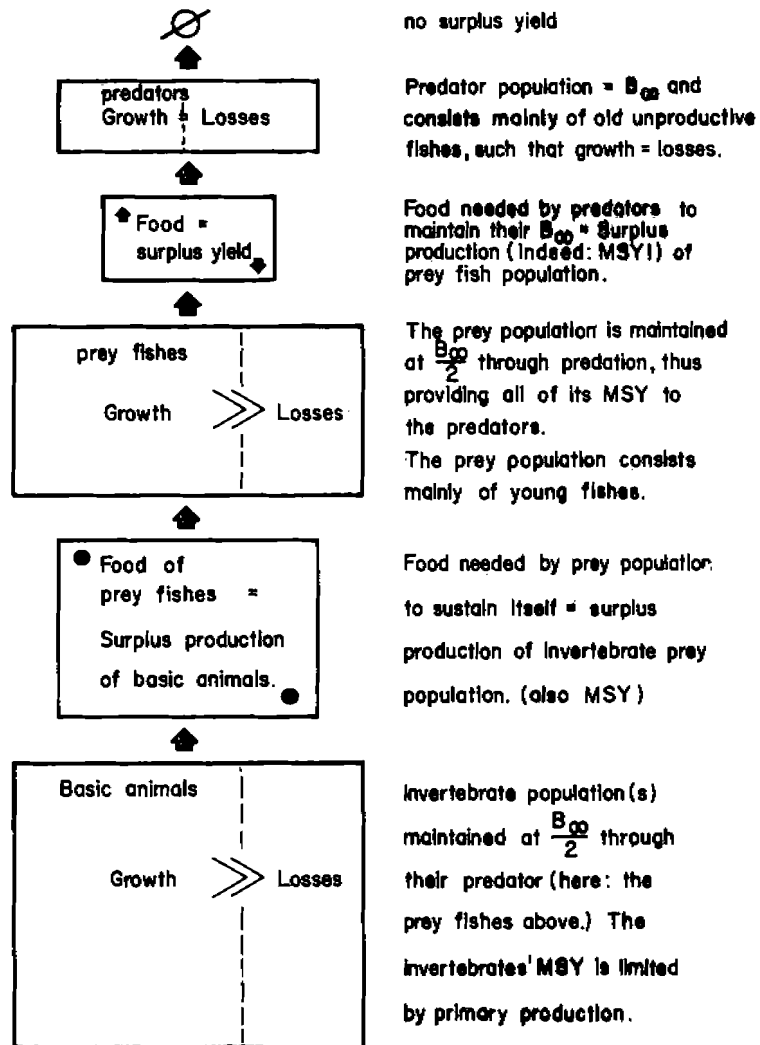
$\varnothing$

no surplus yield

predators
Growth = Losses

Predator population = $B_{\infty}$ and consists mainly of old unproductive fishes, such that growth = losses.

Food = surplus yield

Food needed by predators to maintain their $B_{\infty}$ = Surplus production (indeed: MSY!) of prey fish population.

prey fishes

Growth $\gg$ Losses

The prey population is maintained at $\frac{B_{\infty}}{2}$ through predation, thus providing all of its MSY to the predators.
The prey population consists mainly of young fishes.

Food of prey fishes = Surplus production of basic animals.

Food needed by prey population to sustain itself = surplus production of invertebrate prey population. (also MSY)

Basic animals

Growth $\gg$ Losses

Invertebrate population(s) maintained at $\frac{B_{\infty}}{2}$ through their predator (here: the prey fishes above.) The invertebrates' MSY is limited by primary production.